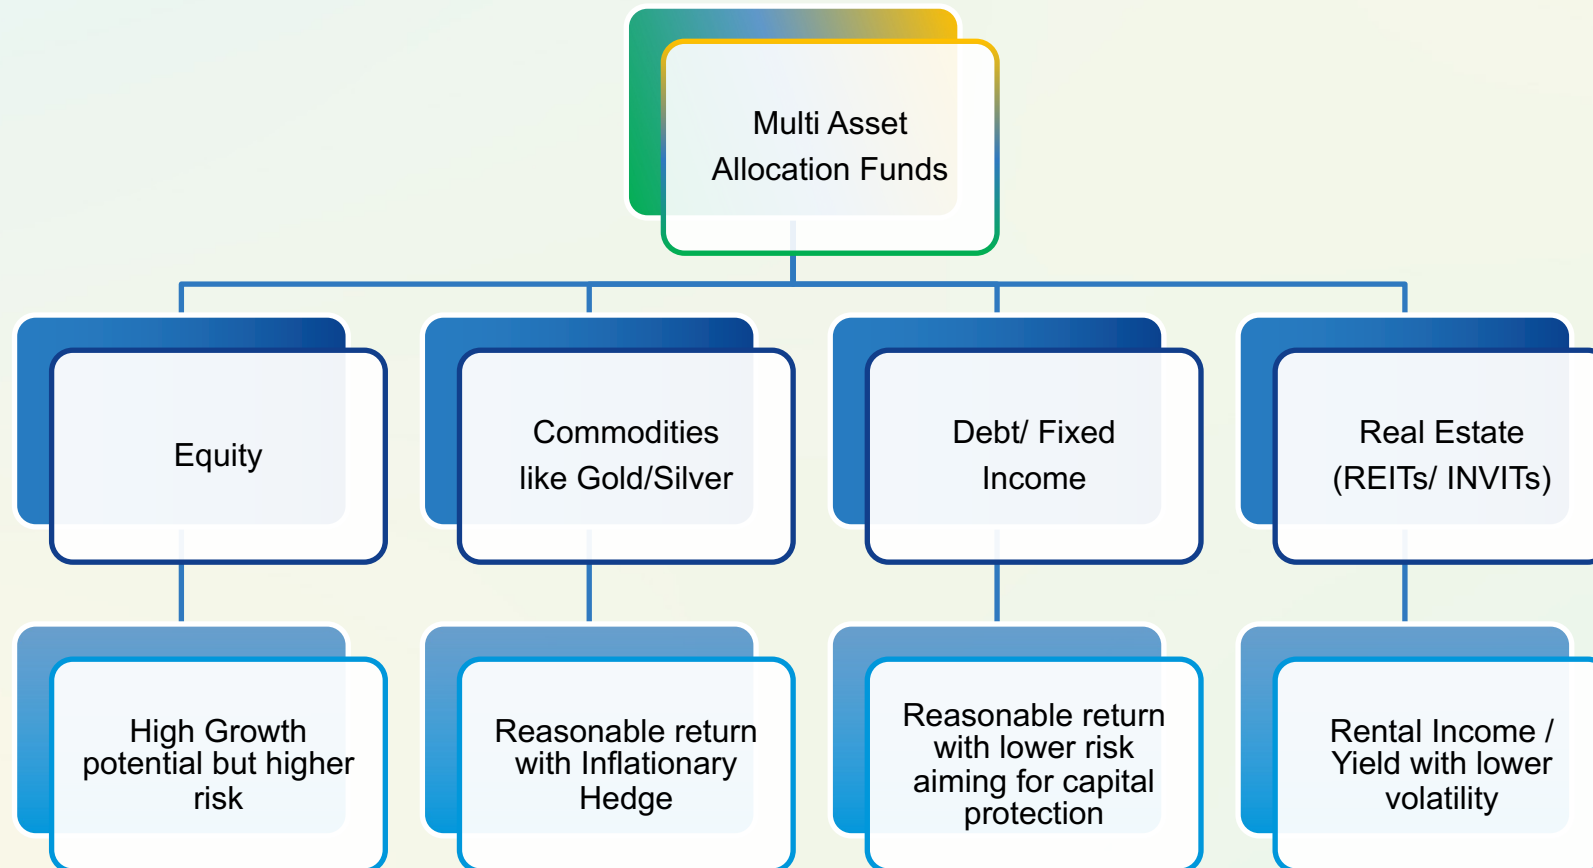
Multi Asset Allocation Funds

Equity

Commodities like Gold/Silver

Debt/ Fixed Income

Real Estate (REITs/ INVITs)

High Growth potential but higher risk

Reasonable return with Inflationary Hedge

Reasonable return with lower risk aiming for capital protection

Rental Income / Yield with lower volatility